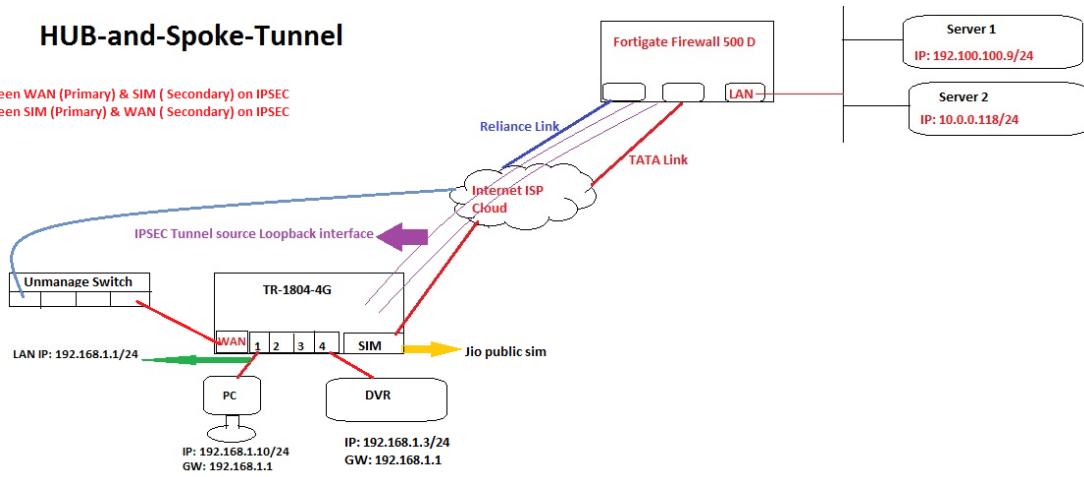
HUB-and-Spoke-Tunnel

een WAN (Primary) & SIM ( Secondary) on IPSEC
een SIM (Primary) & WAN ( Secondary) on IPSEC

Fortigate Firewall 500 D

LAN

Server 1
IP: 192.100.100.9/24

Server 2
IP: 10.0.0.118/24

Reliance Link

TATA Link

Internet ISP Cloud

IPSEC Tunnel source Loopback interface

Unmanage Switch

TR-1804-4G

WAN 1 2 3 4

SIM

Jio public sim

LAN IP: 192.168.1.1/24

PC

IP: 192.168.1.10/24
GW: 192.168.1.1

DVR

IP: 192.168.1.3/24
GW: 192.168.1.1